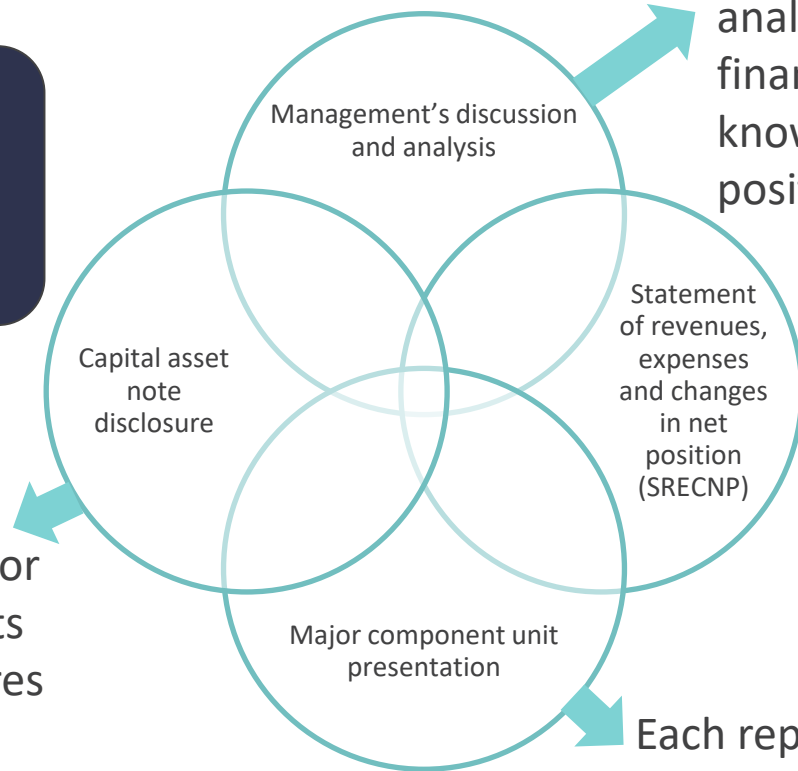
anal
finan
know
posi

Management's discussion and analysis

Capital asset note disclosure

Statement of revenues, expenses and changes in net position (SRECNP)

Major component unit presentation

or
ts
res

Each rep